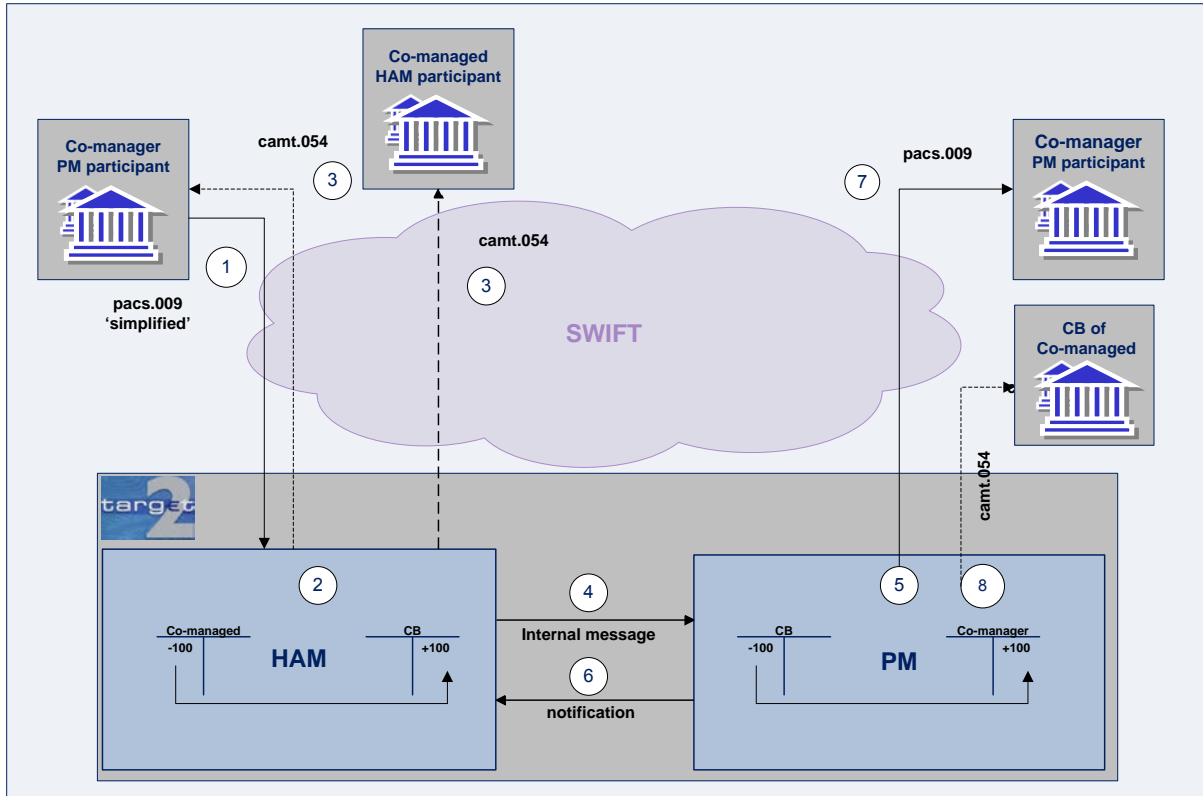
Co-managed HAM participant

Co-manager PM participant

camt.054

3

1

pacs.009 'simplified'

camt.054

3

SWIFT

pacs.009

7

Co-manager PM participant

CB of Co-managed

camt.054

targ2t

2

Co-managed
-100

CB
+100

HAM

4

Internal message

6

notification

5

8

CB
-100

Co-manager
+100

PM